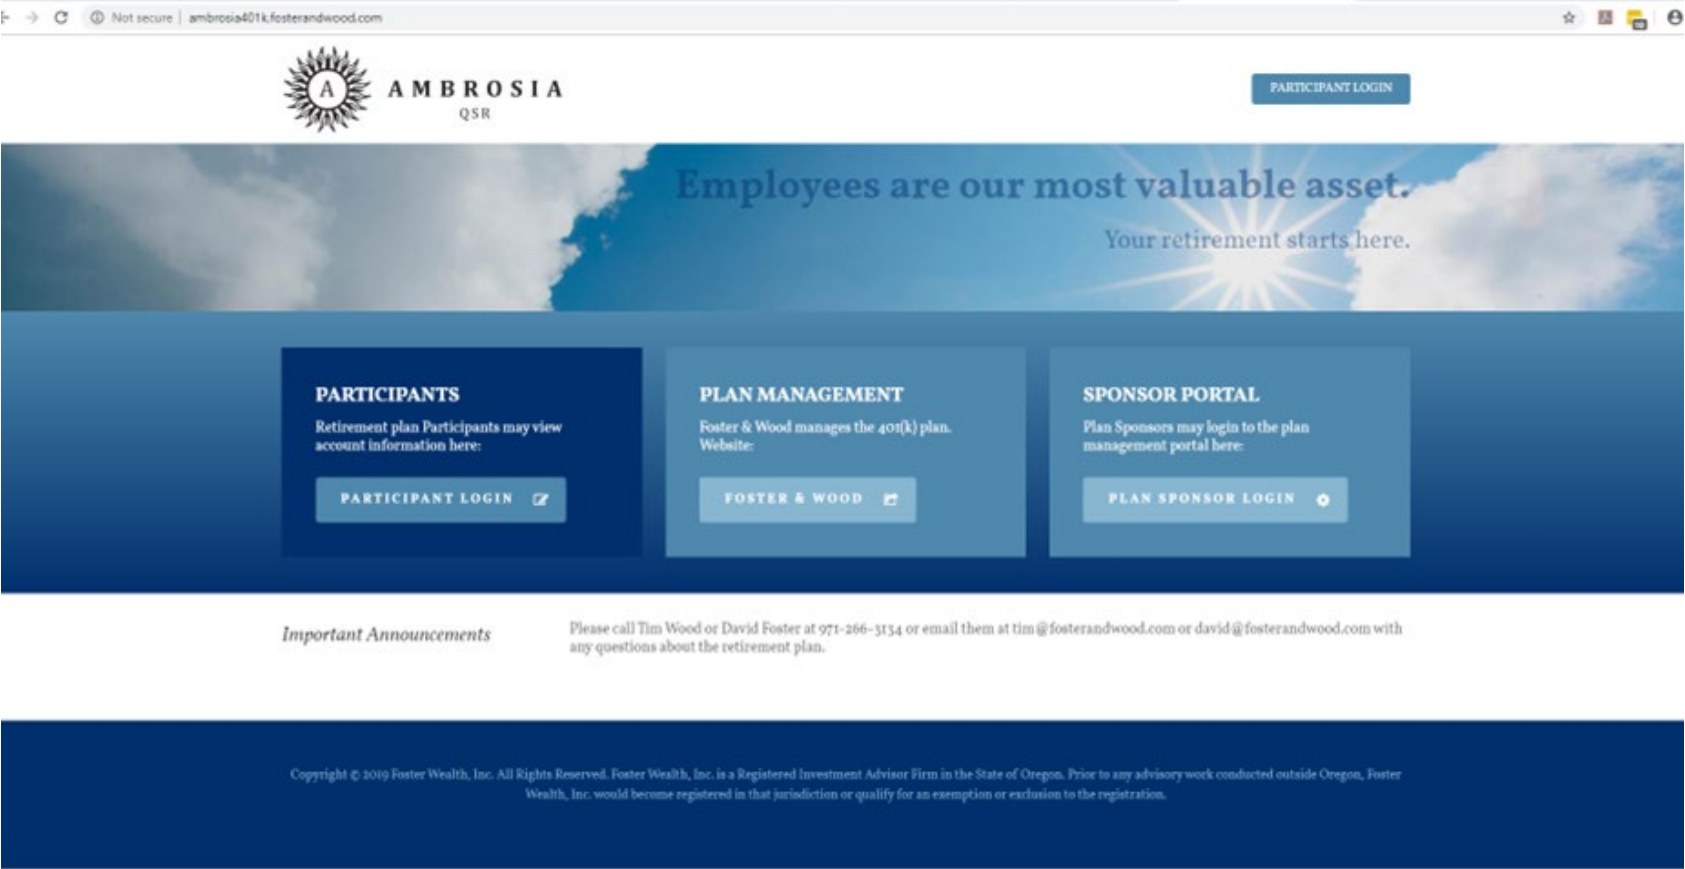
Not secure | ambrosia401k.fosterandwood.com

A AMBROSIA QSR

PARTICIPANT LOGIN

Employees are our most valuable asset.

Your retirement starts here.

PARTICIPANTS

Retirement plan Participants may view account information here:

PARTICIPANT LOGIN

PLAN MANAGEMENT

Foster & Wood manages the 401(k) plan. Website:

FOSTER & WOOD

SPONSOR PORTAL

Plan Sponsors may login to the plan management portal here:

PLAN SPONSOR LOGIN

Important Announcements

Please call Tim Wood or David Foster at 971-266-3134 or email them at tim@fosterandwood.com or david@fosterandwood.com with any questions about the retirement plan.

Copyright © 2019 Foster Wealth, Inc. All Rights Reserved. Foster Wealth, Inc. is a Registered Investment Advisor Firm in the State of Oregon. Prior to any advisory work conducted outside Oregon, Foster Wealth, Inc. would become registered in that jurisdiction or qualify for an exemption or exclusion to the registration.